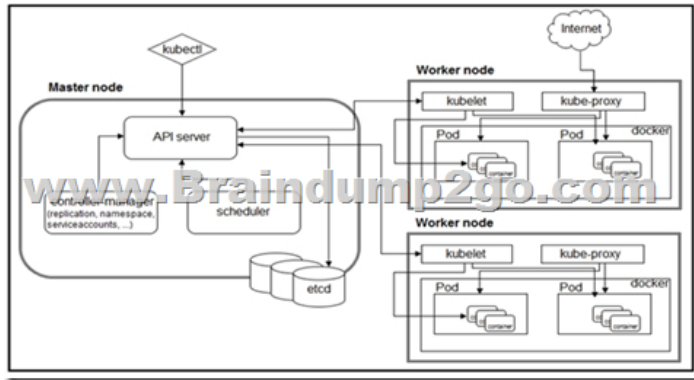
kubectl

Internet

Master node

Worker node

kubelet

kube-proxy

API server

Pod

Pod

docker

www.Braindump2go.com

controller-manager (replication, namespace, serviceaccounts, ...)

scheduler

container

container

Worker node

kubelet

kube-proxy

etcd

Pod

Pod

docker

container

container